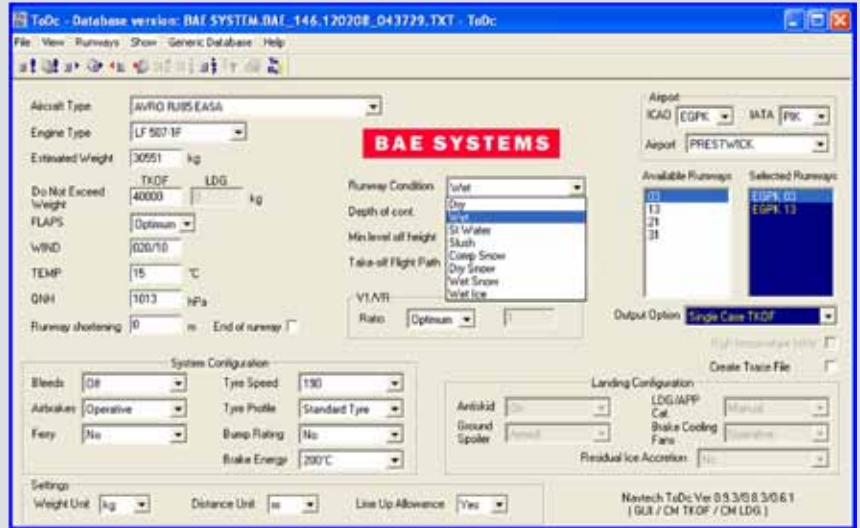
ToDc - Database version: BAE SYSTEM.BAE_146.120208_043729.TXT - ToDc

File View Runways Show Generic Database Help

Aircraft Type AVRO RJ85 EASA
Engine Type LF 507-1F
Estimated Weight 30551 kg
TKOF LDG
Do Not Exceed Weight 40000 0 kg
FLAPS Optimum
WIND 020/10
TEMP 15 °C
QNH 1013 hPa
Runway shortening 0 m End of runway

BAE SYSTEMS

Runway Condition Wet
Depth of cont.
Min level off height
Take-off Flight Path
Dry
Wet
St Water
Slush
Comp Snow
Dry Snow
Wet Snow
Wet Ice

V1/VR
Ratio Optimum 1

Airport
ICAO EGPK IATA PIK
Airport PRESTWICK

Available Runways
03
13
21
31

Selected Runways
EGPK 03
EGPK 13

Output Option Single Case TKOF
High temperature table
Create Trace File

System Configuration
Bleeds Off
Airbrakes Operative
Ferry No
Tyre Speed 190
Tyre Profile Standard Tyre
Bump Rating No
Brake Energy 200°C

Landing Configuration
Antiskid On
Ground Spoiler Armed
LDG/APP Cat. Manual
Brake Cooling Fans Operative
Residual Ice Accretion No

Settings
Weight Unit kg
Distance Unit m
Line Up Allowance Yes

Navtech ToDc Ver 0.9.3/0.8.3/0.6.1
( GUI / CM TKOF / CM LDG )